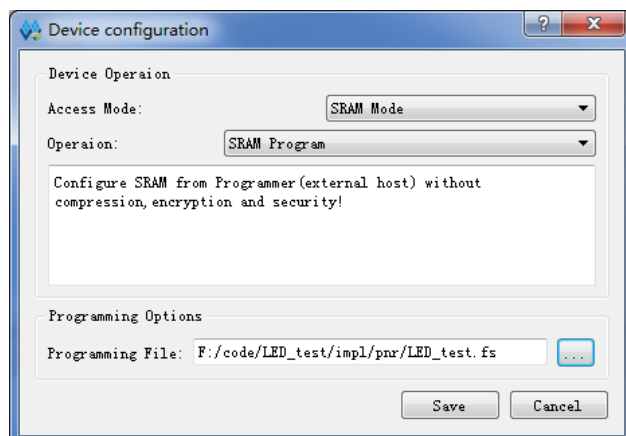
Device configuration

?

X

Device Operaion

Access Mode:

SRAM Mode

Operaion:

SRAM Program

Configure SRAM from Programmer(external host) without compression,encryption and security!

Programming Options

Programming File:

F:/code/LED_test/impl/pnr/LED_test.fs

...

Save

Cancel